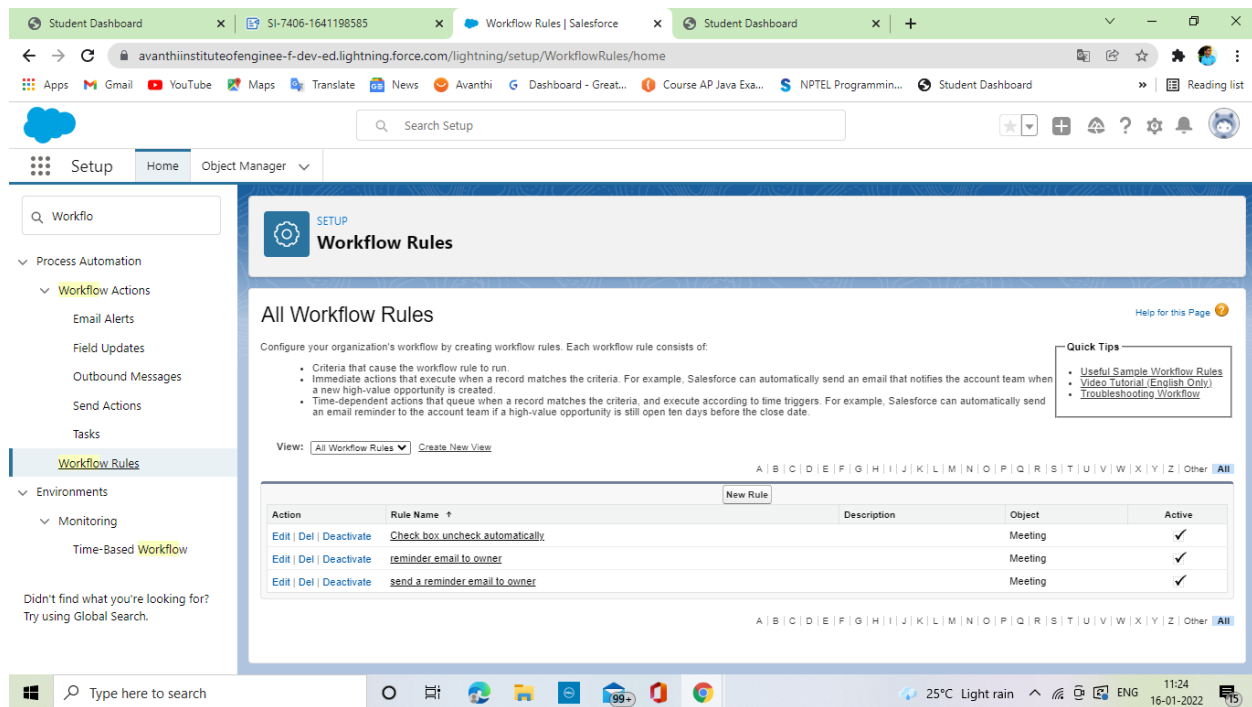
Student Dashboard × SI-7406-1641198585 × Workflow Rules | Salesforce × Student Dashboard × +

avanthiinstituteofenginee-f-dev-ed.lightning.force.com/lightning/setup/WorkflowRules/home

Apps Gmail YouTube Maps Translate News Avanthi Dashboard - Great... Course AP Java Exa... NPTEL Programmin... Student Dashboard » Reading list

Search Setup

Setup Home Object Manager

Workflo

Process Automation
Workflow Actions
Email Alerts
Field Updates
Outbound Messages
Send Actions
Tasks
Workflow Rules
Environments
Monitoring
Time-Based Workflow

Didn't find what you're looking for? Try using Global Search.

SETUP
Workflow Rules

All Workflow Rules

Help for this Page

Configure your organization's workflow by creating workflow rules. Each workflow rule consists of:

• Criteria that cause the workflow rule to run.
• Immediate actions that execute when a record matches the criteria. For example, Salesforce can automatically send an email that notifies the account team when a new high-value opportunity is created.
• Time-dependent actions that queue when a record matches the criteria, and execute according to time triggers. For example, Salesforce can automatically send an email reminder to the account team if a high-value opportunity is still open ten days before the close date.

Quick Tips
• Useful Sample Workflow Rules
• Video Tutorial (English Only)
• Troubleshooting Workflow

View: All Workflow Rules Create New View

A | B | C | D | E | F | G | H | I | J | K | L | M | N | O | P | Q | R | S | T | U | V | W | X | Y | Z | Other All

New Rule

| Action | Rule Name ↑ | Description | Object | Active |
|---|---|---|---|---|
| Edit \| Del \| Deactivate | Check box uncheck automatically | | Meeting | ✓ |
| Edit \| Del \| Deactivate | reminder email to owner | | Meeting | ✓ |
| Edit \| Del \| Deactivate | send a reminder email to owner | | Meeting | ✓ |

A | B | C | D | E | F | G | H | I | J | K | L | M | N | O | P | Q | R | S | T | U | V | W | X | Y | Z | Other All

Type here to search 99+ 25°C Light rain ENG 11:24 16-01-2022 15